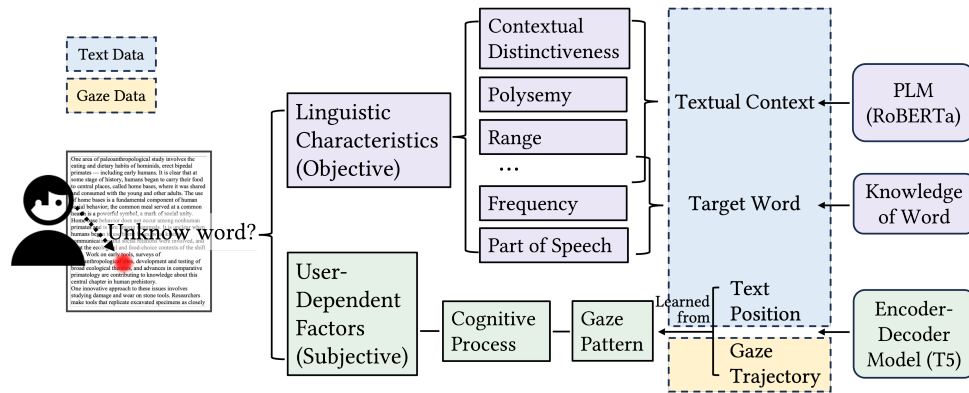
Text Data

Gaze Data

One area of paleoanthropological study involves the eating and dietary habits of hominids, erect bipedal primates — including early humans. It is clear that at some stage of history, humans began to carry their food to central places, called home bases, where it was shared and consumed with the young and other adults. The use of home bases is a fundamental component of human social behavior; the common meal served at a common hearth is a powerful symbol, a mark of social unity. Home base behavior does not occur among nonhuman primates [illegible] humans be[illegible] communica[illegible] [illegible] the ecol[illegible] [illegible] Work on early tools, surveys of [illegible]anthropological sites, development and testing of broad ecological theories, and advances in comparative primatology are contributing to knowledge about this central chapter in human prehistory. One innovative approach to these issues involves studying damage and wear on stone tools. Researchers make tools that replicate excavated specimens as closely

Unknow word?

Linguistic Characteristics (Objective)

User-Dependent Factors (Subjective)

Contextual Distinctiveness

Polysemy

Range

...

Frequency

Part of Speech

Textual Context

Target Word

PLM (RoBERTa)

Knowledge of Word

Cognitive Process

Gaze Pattern

Learned from

Text Position

Gaze Trajectory

Encoder-Decoder Model (T5)